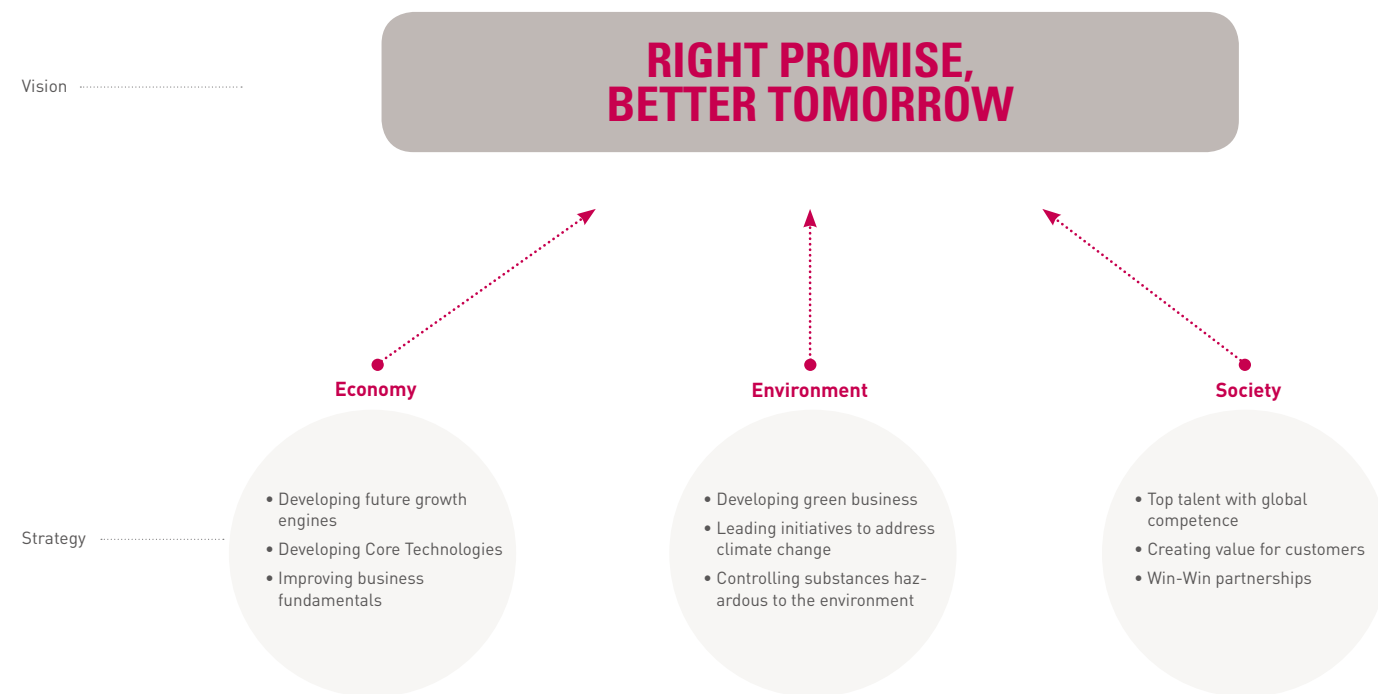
Vision

RIGHT PROMISE, BETTER TOMORROW

Economy

Environment

Society

Strategy

• Developing future growth engines
• Developing Core Technologies
• Improving business fundamentals

• Developing green business
• Leading initiatives to address climate change
• Controlling substances hazardous to the environment

• Top talent with global competence
• Creating value for customers
• Win-Win partnerships